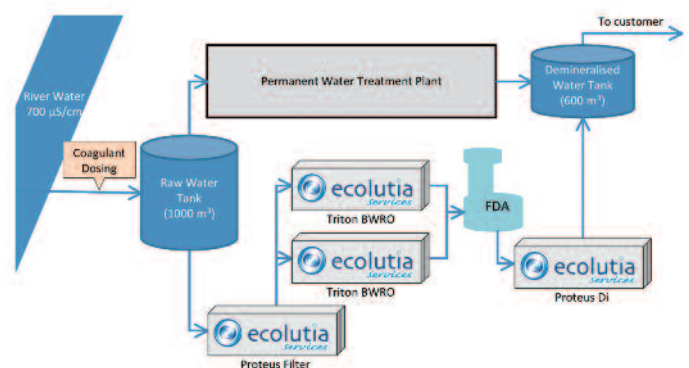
River Water 700 µS/cm

Coagulant Dosing

Raw Water Tank (1000 m³)

Permanent Water Treatment Plant

Demineralised Water Tank (600 m³)

To customer

ecolutia Services

Triton BWRO

ecolutia Services

Triton BWRO

FDA

ecolutia Services

Proteus Di

ecolutia Services

Proteus Filter